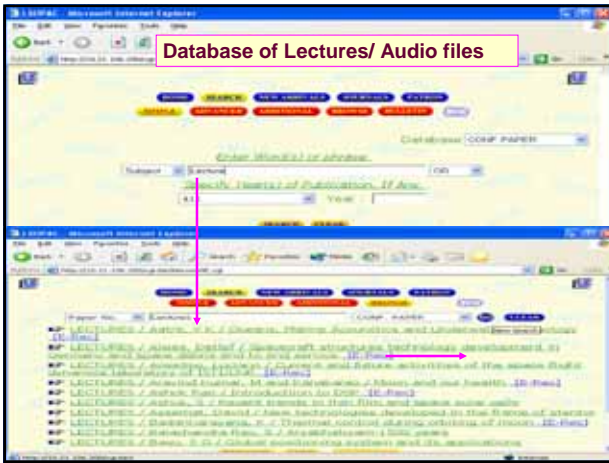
Database of Lectures/ Audio files

Microsoft Internet Explorer

File Edit View Favorites Tools Help

Back

Database CONF PAPER

Enter Word(s) or phrase

Subject Lecture

Specify Year(s) of Publication, If Any

Year

Microsoft Internet Explorer

File Edit View Favorites Tools Help

Back

Search Favorites Media

Paper No. Lecture CONF PAPER

LECTURES / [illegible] [E-Rec]

LECTURES / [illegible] [E-Rec]

LECTURES / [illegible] [E-Rec]

LECTURES / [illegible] [E-Rec]

LECTURES / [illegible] [E-Rec]

LECTURES / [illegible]

LECTURES / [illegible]

LECTURES / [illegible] [E-Rec]

LECTURES / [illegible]

LECTURES / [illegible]